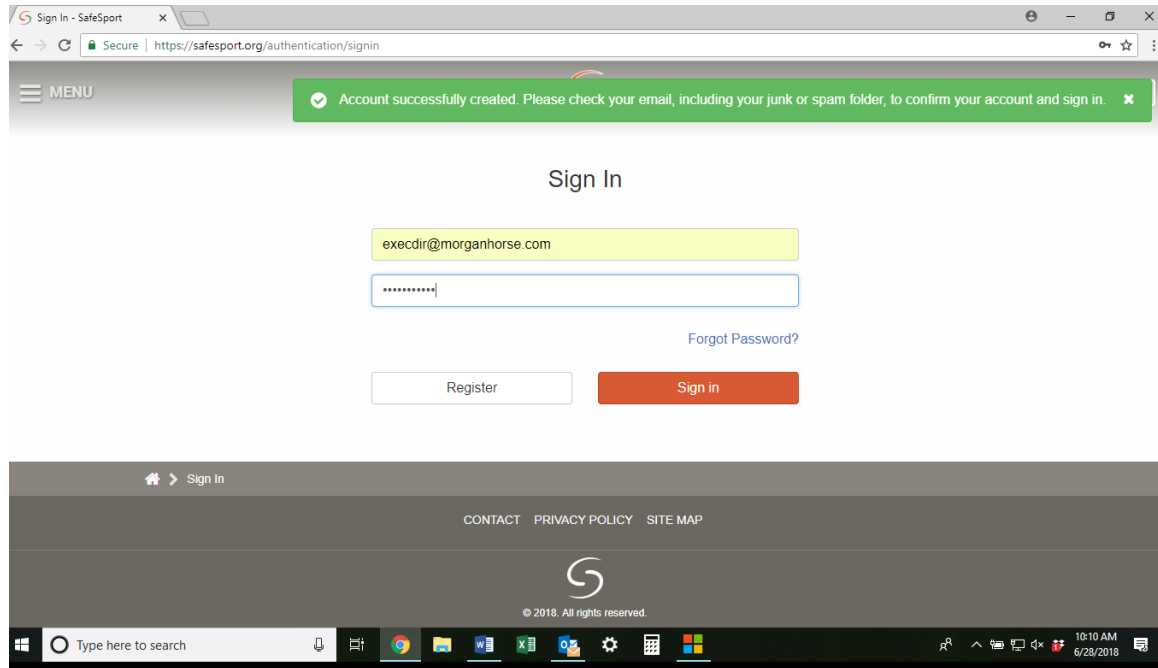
Sign In - SafeSport ×

Secure | https://safesport.org/authentication/signin

MENU

Account successfully created. Please check your email, including your junk or spam folder, to confirm your account and sign in. ×

Sign In

execdir@morganhorse.com

•••••••••••

Forgot Password?

Register

Sign in

Sign In

CONTACT PRIVACY POLICY SITE MAP

© 2018. All rights reserved.

Type here to search

10:10 AM
6/28/2018